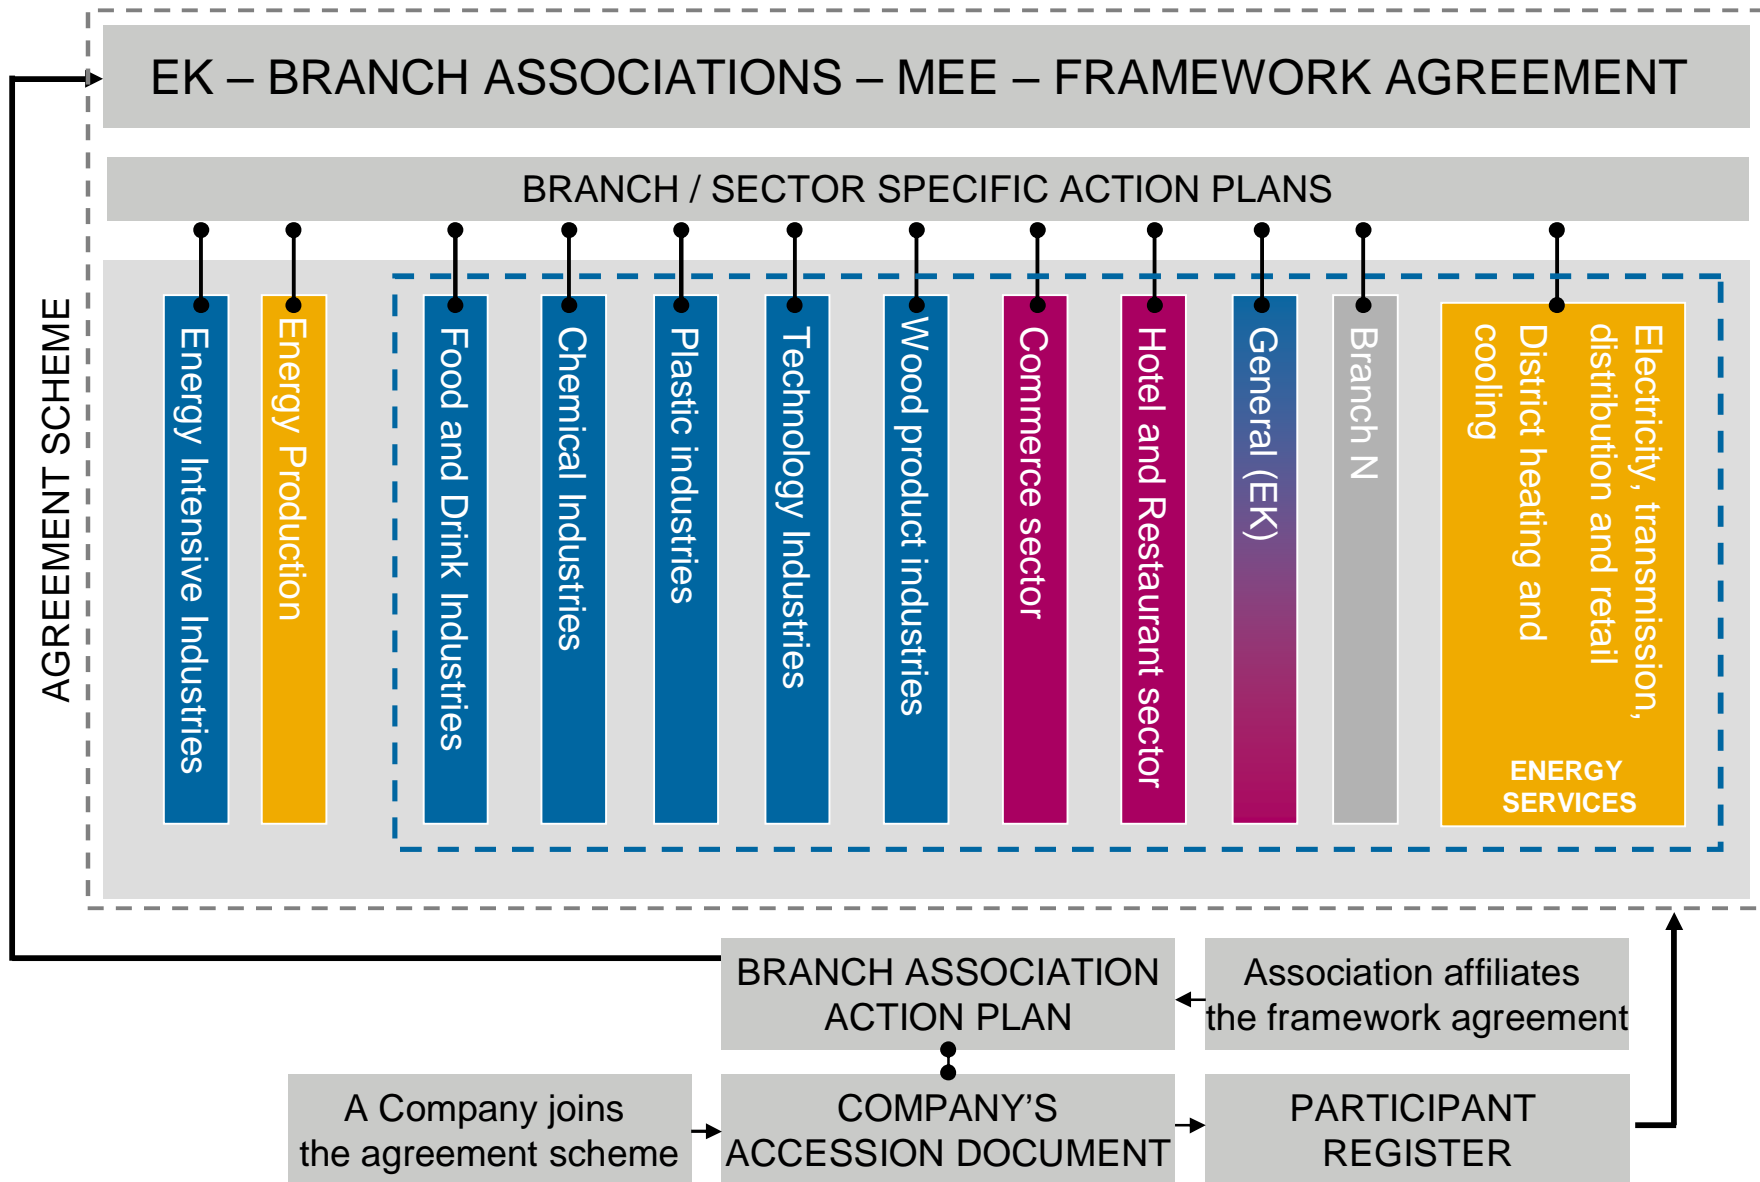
EK – BRANCH ASSOCIATIONS – MEE – FRAMEWORK AGREEMENT

BRANCH / SECTOR SPECIFIC ACTION PLANS

AGREEMENT SCHEME

Energy Intensive Industries

Energy Production

Food and Drink Industries

Chemical Industries

Plastic industries

Technology Industries

Wood product industries

Commerce sector

Hotel and Restaurant sector

General (EK)

Branch N

Electricity, transmission, distribution and retail
District heating and cooling

ENERGY SERVICES

BRANCH ASSOCIATION ACTION PLAN

Association affiliates the framework agreement

A Company joins the agreement scheme

COMPANY'S ACCESSION DOCUMENT

PARTICIPANT REGISTER